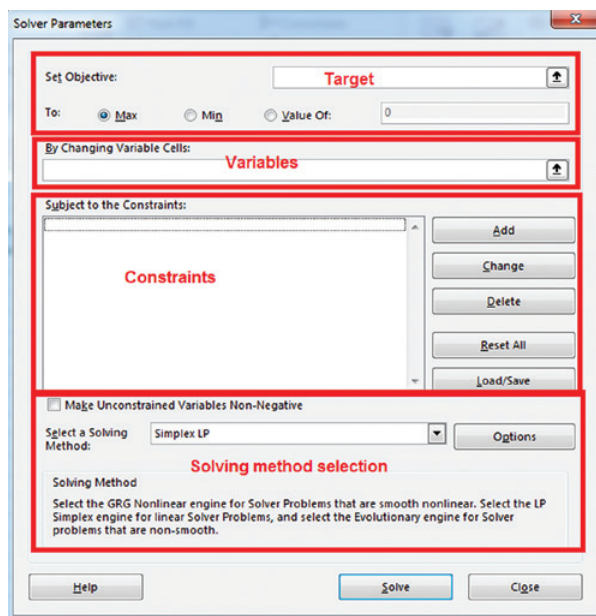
Solver Parameters

Set Objective:

Target

To: Max Min Value Of: 0

By Changing Variable Cells:

Variables

Subject to the Constraints:

Constraints

Add

Change

Delete

Reset All

Load/Save

Make Unconstrained Variables Non-Negative

Select a Solving Method: Simplex LP

Options

Solving method selection

Solving Method

Select the GRG Nonlinear engine for Solver Problems that are smooth nonlinear. Select the LP Simplex engine for linear Solver Problems, and select the Evolutionary engine for Solver problems that are non-smooth.

Help

Solve

Close